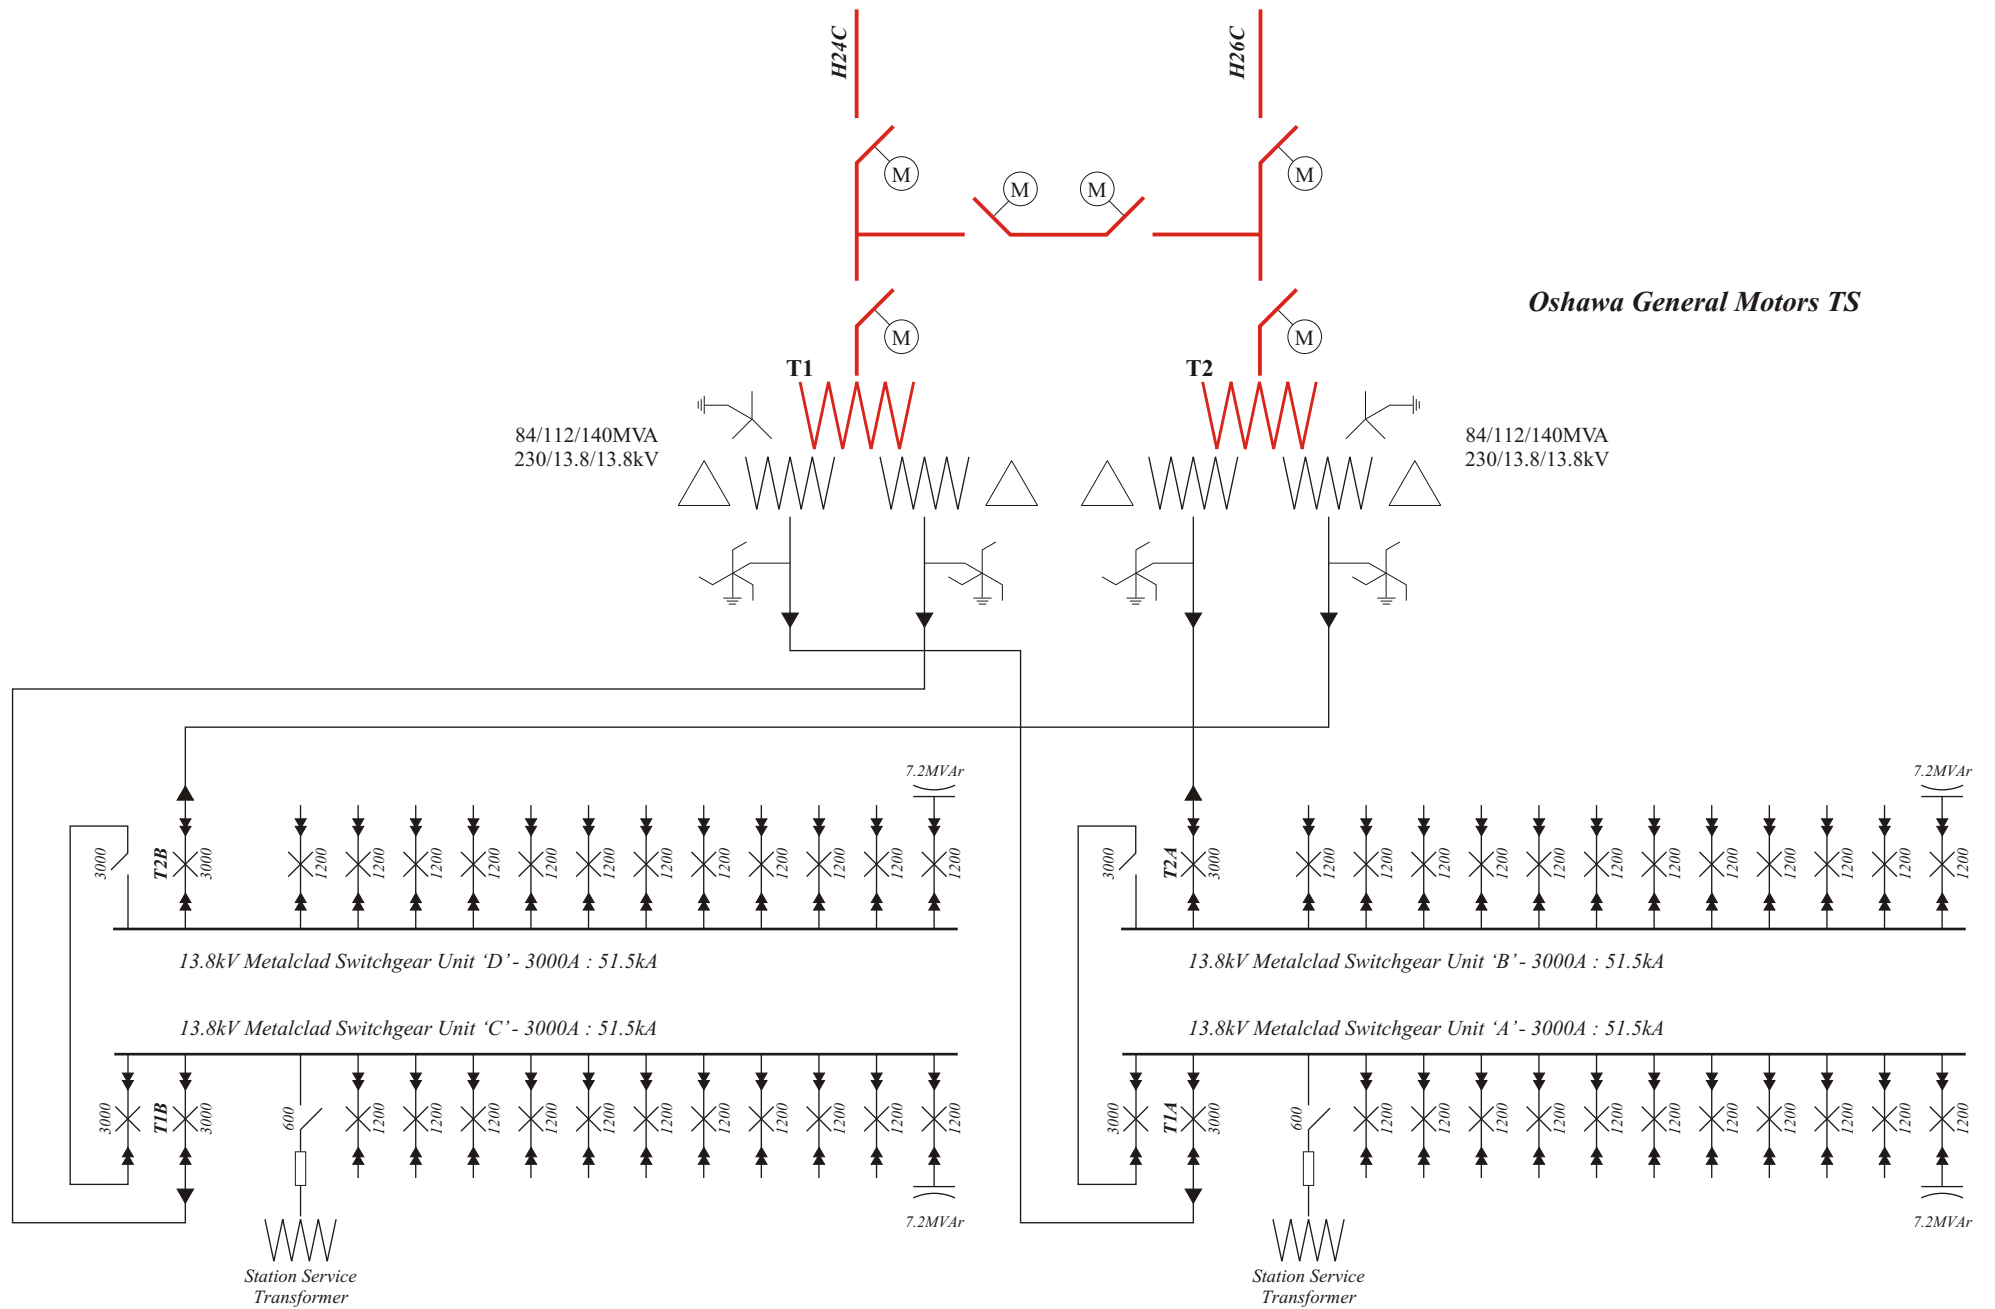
H24C

H26C

M

M

M

M

Oshawa General Motors TS

M

M

T1

T2

84/112/140MVA
230/13.8/13.8kV

84/112/140MVA
230/13.8/13.8kV

7.2MVAr

7.2MVAr

3000 T2B 3000 1200 1200 1200 1200 1200 1200 1200 1200 1200 1200 1200 1200

3000 T2A 3000 1200 1200 1200 1200 1200 1200 1200 1200 1200 1200 1200 1200

13.8kV Metalclad Switchgear Unit 'D' - 3000A : 51.5kA

13.8kV Metalclad Switchgear Unit 'B' - 3000A : 51.5kA

13.8kV Metalclad Switchgear Unit 'C' - 3000A : 51.5kA

13.8kV Metalclad Switchgear Unit 'A' - 3000A : 51.5kA

3000 T1B 3000 600 1200 1200 1200 1200 1200 1200 1200 1200 1200 1200 1200

3000 T1A 3000 600 1200 1200 1200 1200 1200 1200 1200 1200 1200 1200 1200

7.2MVAr

7.2MVAr

Station Service
Transformer

Station Service
Transformer